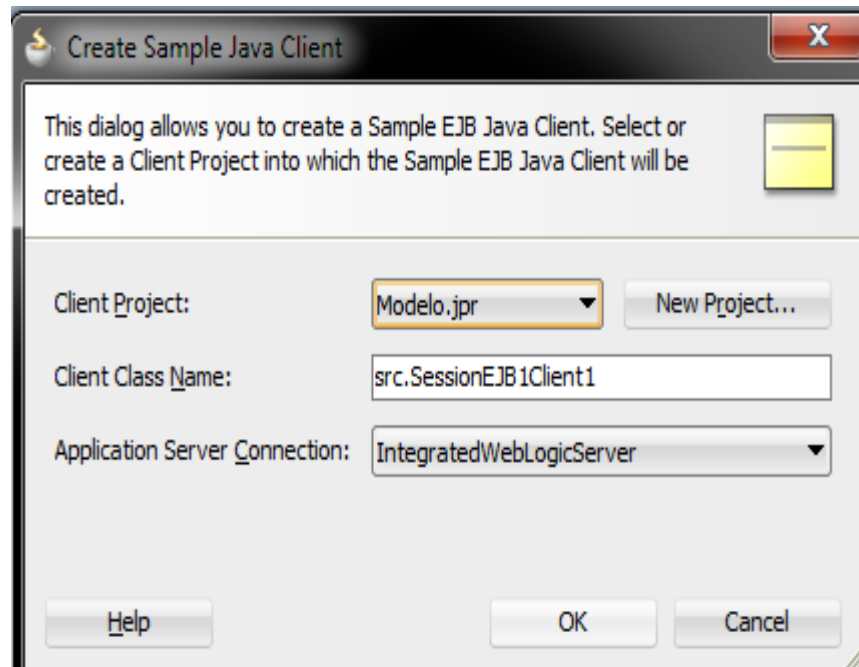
Create Sample Java Client

This dialog allows you to create a Sample EJB Java Client. Select or create a Client Project into which the Sample EJB Java Client will be created.

Client Project: Modelo.jpr New Project...

Client Class Name: src.SessionEJB1Client1

Application Server Connection: IntegratedWebLogicServer

Help OK Cancel